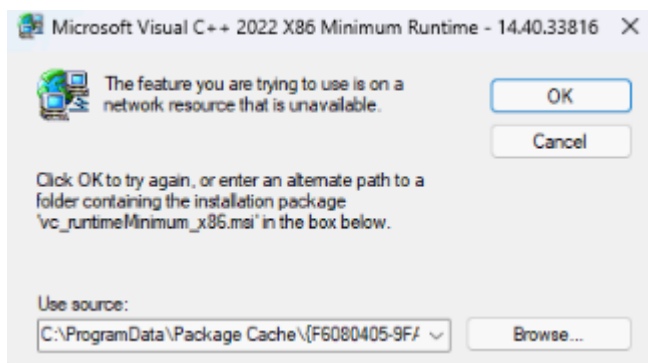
Microsoft Visual C++ 2022 X86 Minimum Runtime - 14.40.33816 ✕

The feature you are trying to use is on a network resource that is unavailable.

OK

Cancel

Click OK to try again, or enter an alternate path to a folder containing the installation package 'vc_runtimeMinimum_x86.msi' in the box below.

Use source:

C:\ProgramData\Package Cache\{F6080405-9F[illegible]

Browse...